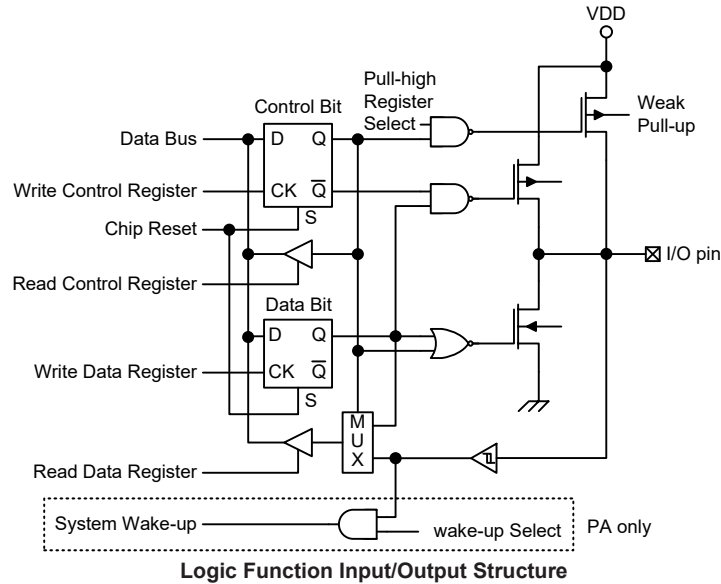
VDD

Pull-high Register Select

Control Bit

Weak Pull-up

Data Bus

D Q

Write Control Register

CK $\overline{Q}$

S

Chip Reset

I/O pin

Read Control Register

Data Bit

D Q

Write Data Register

CK $\overline{Q}$

S

M U X

Read Data Register

System Wake-up

wake-up Select

PA only

Logic Function Input/Output Structure